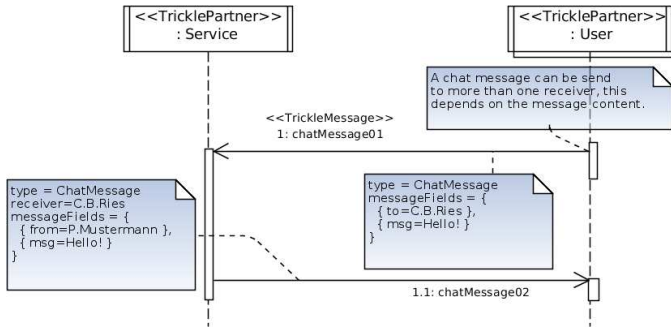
<<TricklePartner>>
: Service

<<TricklePartner>>
: User

A chat message can be send to more than one receiver, this depends on the message content.

<<TrickleMessage>>
1: chatMessage01

type = ChatMessage
receiver=C.B.Ries
messageFields = {
{ from=P.Mustermann },
{ msg=Hello! }
}

type = ChatMessage
messageFields = {
{ to=C.B.Ries },
{ msg=Hello! }
}

1.1: chatMessage02